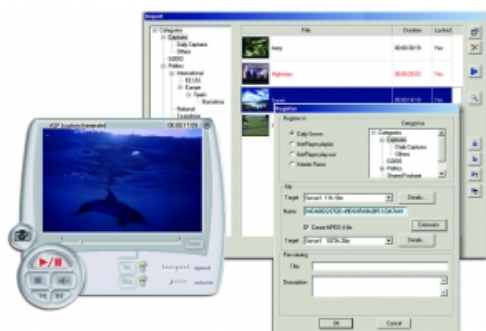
Import

Categories
Captures
Daily Captures
Others
G2003
Politics
International
EEUU
Europe
Spain
Barcelona
National

Title
Duration
Locked

Intro
00:00:00:15
Yes
Nightmare
00:00:00:10
Yes
00:00:00:30
Yes

Register

Register in
Daily Server
Net Playout
Net Playout
Master Room

Categories
Captures
Daily Captures
Others
G2003
Politics

File
Target
Details...
Name
Create MPEG-4 file
Extension
Target
Details...

Pre-catalog
Title
Description

OK
Cancel

00:00:11:05

speed
volume